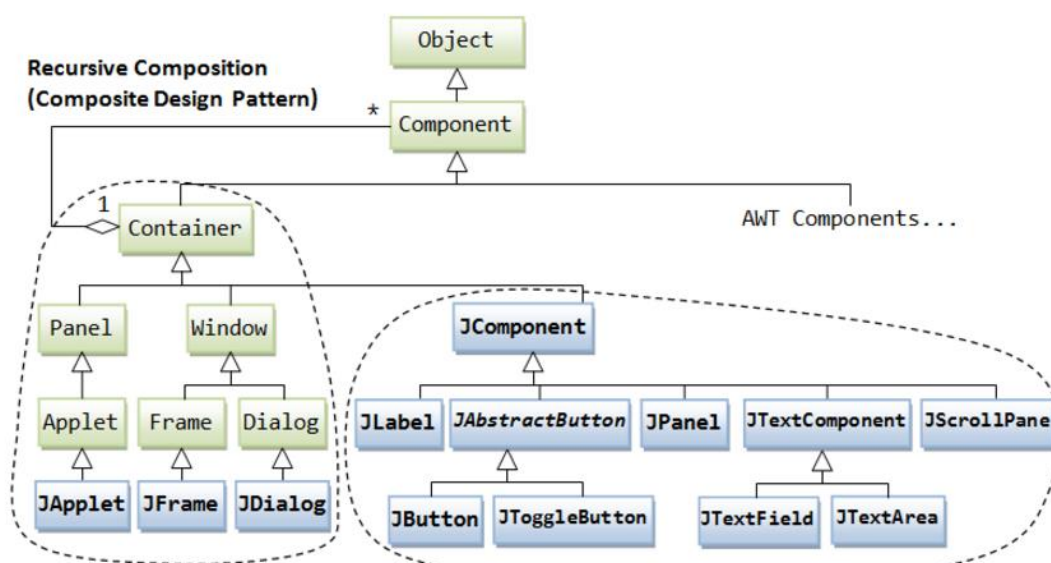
Object

Recursive Composition
(Composite Design Pattern)

*

Component

1

Container

AWT Components...

Panel

Window

JComponent

Applet

Frame

Dialog

JLabel

JAbstractButton

JPanel

JTextComponent

JScrollPane

JApplet

JFrame

JDialog

JButton

JToggleButton

JTextField

JTextArea